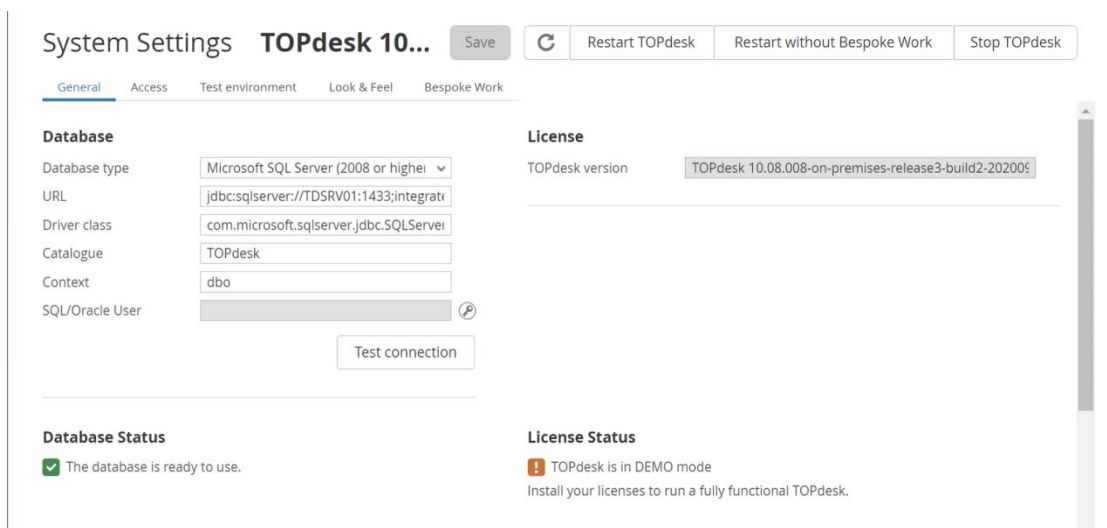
System Settings TOPdesk 10...

Save

Restart TOPdesk

Restart without Bespoke Work

Stop TOPdesk

General Access Test environment Look & Feel Bespoke Work

Database

Database type Microsoft SQL Server (2008 or higher

URL jdbc:sqlserver://TDSRV01:1433;integrate

Driver class com.microsoft.sqlserver.jdbc.SQLServer

Catalogue TOPdesk

Context dbo

SQL/Oracle User

Test connection

License

TOPdesk version TOPdesk 10.08.008-on-premises-release3-build2-20200

Database Status

The database is ready to use.

License Status

TOPdesk is in DEMO mode

Install your licenses to run a fully functional TOPdesk.